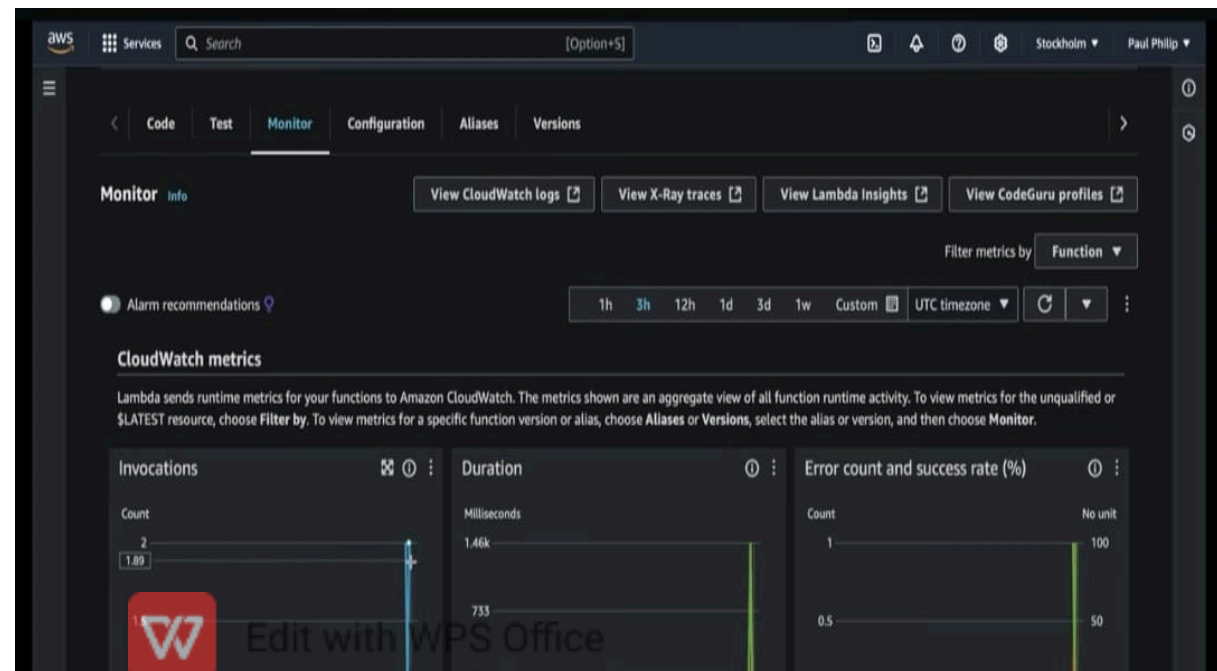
aws Services Search [Option+S] Stockholm ▼ Paul Philip ▼

Code Test Monitor Configuration Aliases Versions

Monitor Info

View CloudWatch logs View X-Ray traces View Lambda Insights View CodeGuru profiles

Filter metrics by Function ▼

Alarm recommendations

1h 3h 12h 1d 3d 1w Custom UTC timezone ▼

CloudWatch metrics

Lambda sends runtime metrics for your functions to Amazon CloudWatch. The metrics shown are an aggregate view of all function runtime activity. To view metrics for the unqualified or $LATEST resource, choose Filter by. To view metrics for a specific function version or alias, choose Aliases or Versions, select the alias or version, and then choose Monitor.

Invocations

Count

2

1.89

1.5

Duration

Milliseconds

1.46k

733

Error count and success rate (%)

Count

No unit

1

100

0.5

50

Edit with WPS Office